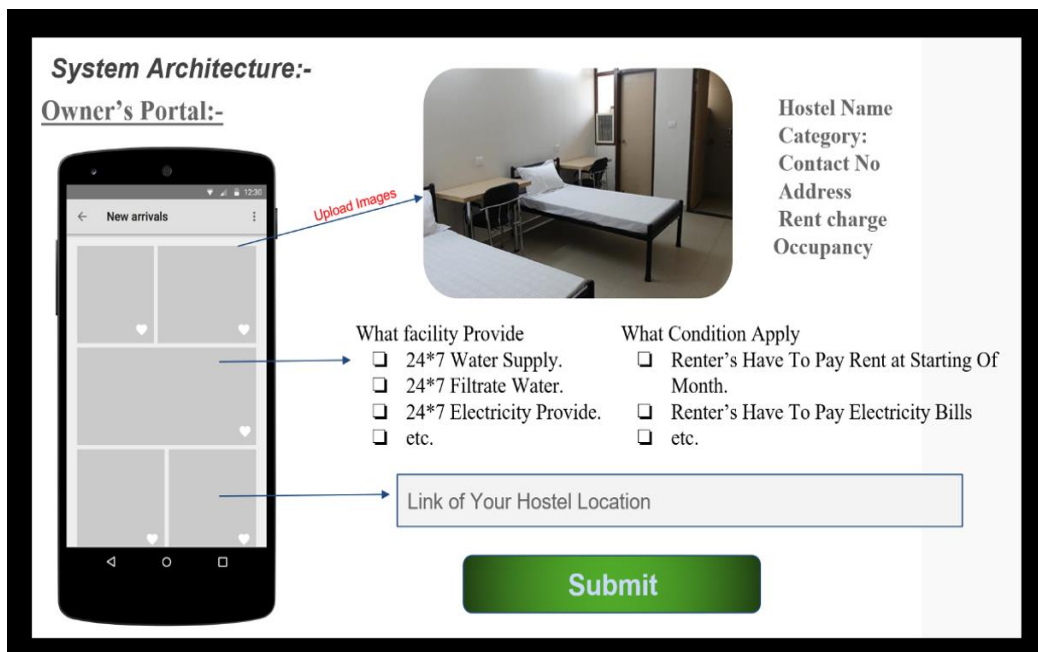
System Architecture:-

Owner's Portal:-

12:30

New arrivals

Upload Images

Hostel Name
Category:
Contact No
Address
Rent charge
Occupancy

What facility Provide
❑ 24*7 Water Supply.
❑ 24*7 Filtrate Water.
❑ 24*7 Electricity Provide.
❑ etc.

What Condition Apply
❑ Renter's Have To Pay Rent at Starting Of Month.
❑ Renter's Have To Pay Electricity Bills
❑ etc.

Link of Your Hostel Location

Submit